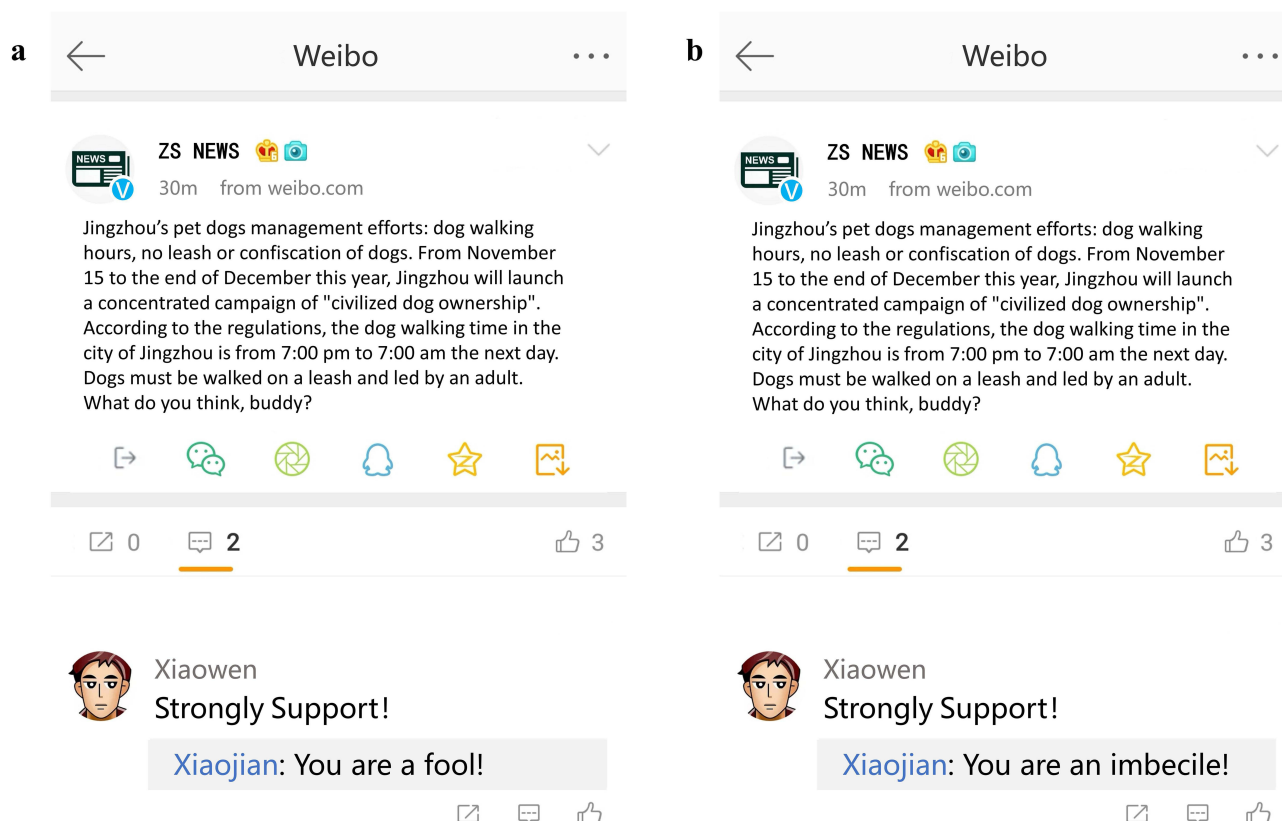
a

Weibo

NEWS

ZS NEWS

30m from weibo.com

Jingzhou's pet dogs management efforts: dog walking hours, no leash or confiscation of dogs. From November 15 to the end of December this year, Jingzhou will launch a concentrated campaign of "civilized dog ownership". According to the regulations, the dog walking time in the city of Jingzhou is from 7:00 pm to 7:00 am the next day. Dogs must be walked on a leash and led by an adult. What do you think, buddy?

0 2 3

Xiaowen
Strongly Support!

Xiaojian: You are a fool!

b

Weibo

NEWS

ZS NEWS

30m from weibo.com

Jingzhou's pet dogs management efforts: dog walking hours, no leash or confiscation of dogs. From November 15 to the end of December this year, Jingzhou will launch a concentrated campaign of "civilized dog ownership". According to the regulations, the dog walking time in the city of Jingzhou is from 7:00 pm to 7:00 am the next day. Dogs must be walked on a leash and led by an adult. What do you think, buddy?

0 2 3

Xiaowen
Strongly Support!

Xiaojian: You are an imbecile!